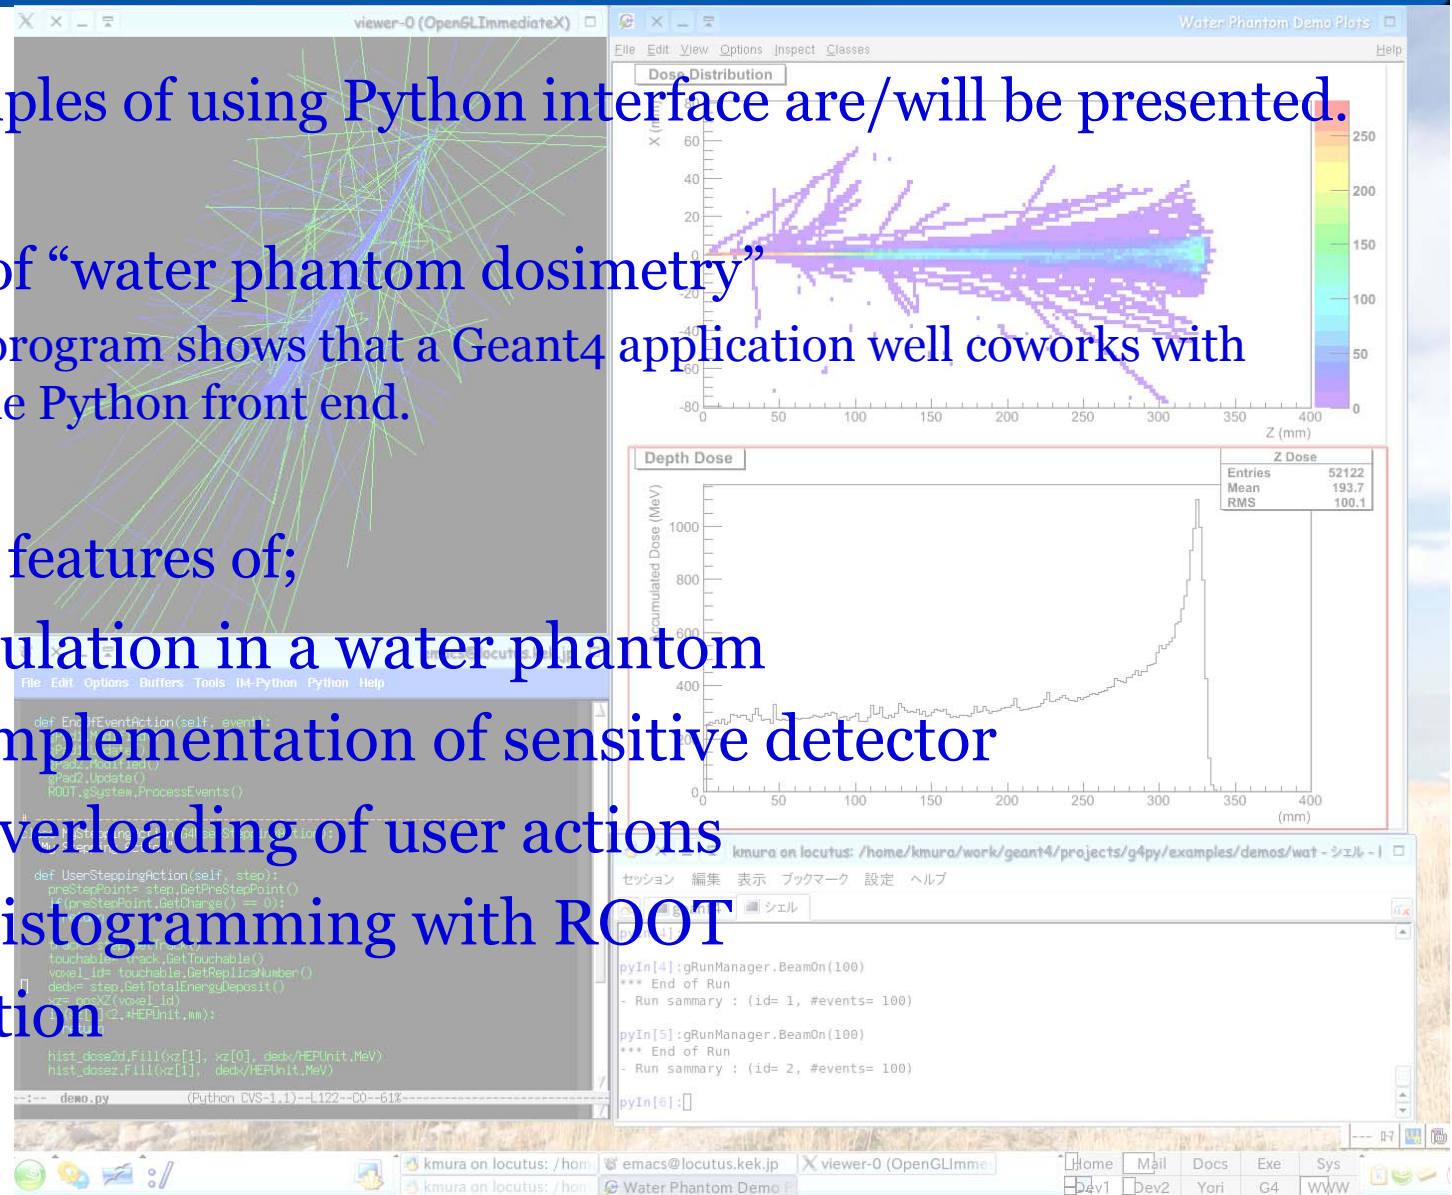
viewer-0 (OpenGLImmediateX)

Water Phantom Demo Plots

File Edit View Options Inspect Classes Help

Dose Distribution

ples of using Python interface are/will be presented.

of “water phantom dosimetry”

program shows that a Geant4 application well coworks with e Python front end.

features of;

ulation in a water phantom

mplementation of sensitive detector

verloading of user actions

istogramming with ROOT

tion

X 60 40 20 0 -20 -40 -60 -80

0 50 100 150 200 250 300 350 400

Z (mm)

250 200 150 100 50 0

Depth Dose

Z Dose

| Entries | 52122 |
|---|---|
| Mean | 193.7 |
| RMS | 100.1 |

ccumulated Dose (MeV)

1000 800 600 400 0

0 50 100 150 200 250 300 350 400

(mm)

File Edit Options Buffers Tools IM-Python Python Help

def EndOfEventAction(self, event):
gPad2.Modified()
gPad2.Update()
ROOT.gSystem.ProcessEvents()

def UserSteppingAction(self, step):
preStepPoint= step.GetPreStepPoint()
if(preStepPoint.GetCharge() == 0):
touchable= track.GetTouchable()
voxel_id= touchable.GetReplicaNumber()
dedx= step.GetTotalEnergyDeposit()
xz= posXZ(voxel_id)
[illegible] 2.*HEPUnit.mm):

hist_dose2d.Fill(xz[1], xz[0], dedx/HEPUnit.MeV)
hist_dosez.Fill(xz[1], dedx/HEPUnit.MeV)

--:-- demo.py (Python CVS-1.1)--L122--C0--61%

kmura on locutus: /home/kmura/work/geant4/projects/g4py/examples/demos/wat - シェル - I

セッション 編集 表示 ブックマーク 設定 ヘルプ

シェル

pyIn[4]:gRunManager.BeamOn(100)
*** End of Run
- Run sammary : (id= 1, #events= 100)

pyIn[5]:gRunManager.BeamOn(100)
*** End of Run
- Run sammary : (id= 2, #events= 100)

pyIn[6]:

kmura on locutus: /hom
kmura on locutus: /hom
emacs@locutus.kek.jp
Water Phantom Demo P
viewer-0 (OpenGLImme

Home Mail Docs Exe Sys
Dev1 Dev2 Yori G4 WWW